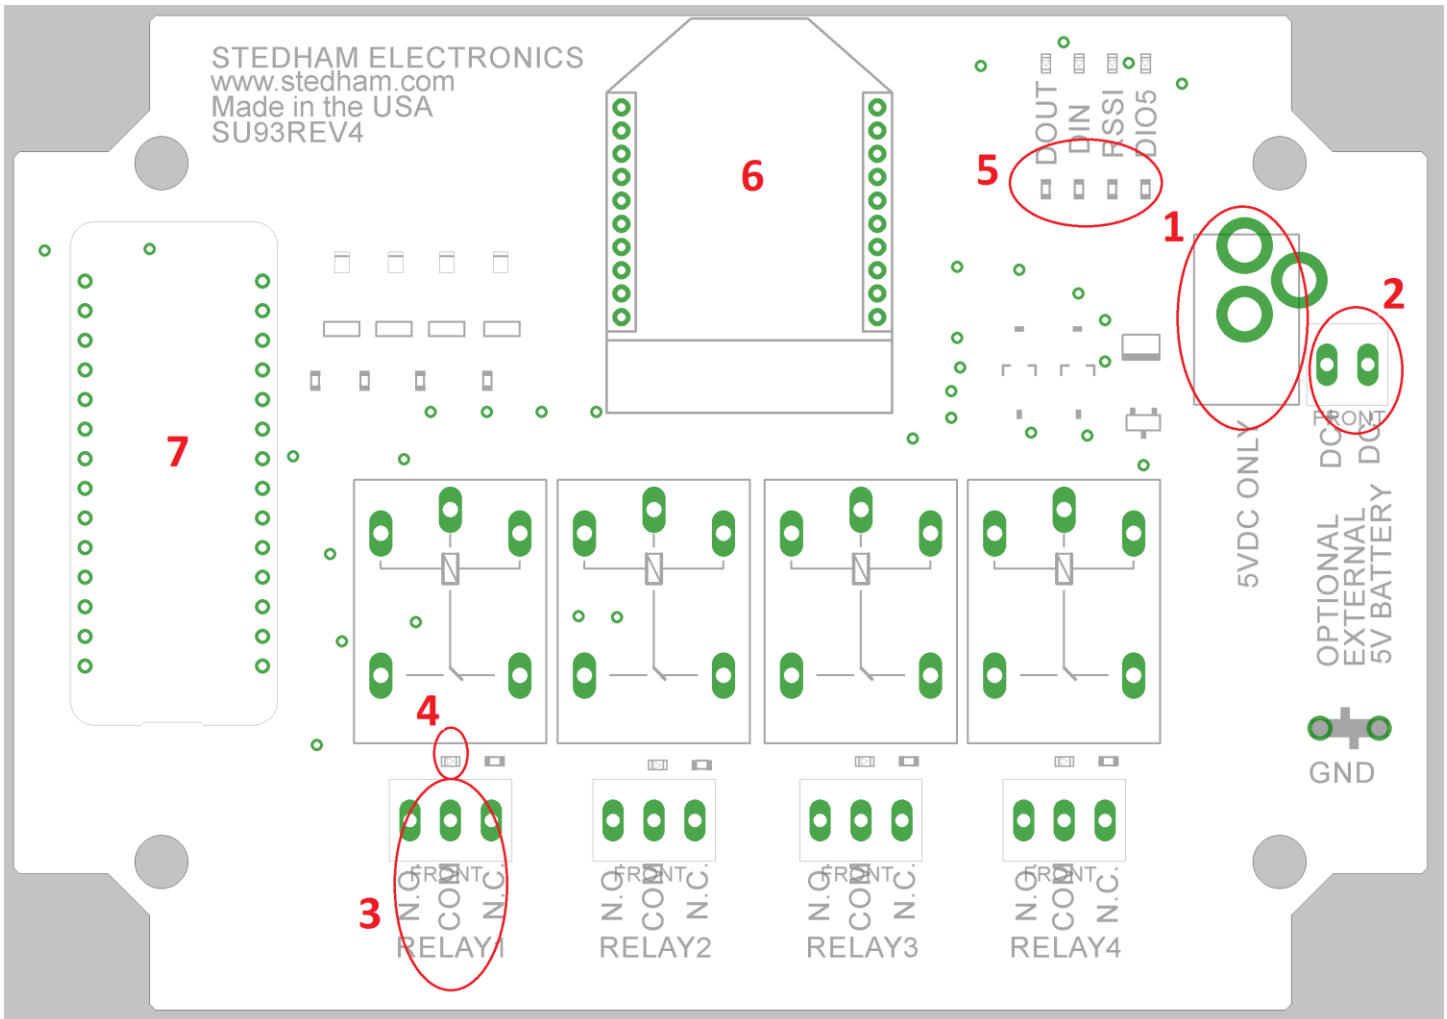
STEDHAM ELECTRONICS
www.stedham.com
Made in the USA
SU93REV4

6

DOUT DIN RSSI DIO5

5

1

2

7

5VDC ONLY

FRONT
DC DC

OPTIONAL EXTERNAL 5V BATTERY

4

GND

3

FRONT
N.O. COM N.C.
RELAY1

FRONT
N.O. COM N.C.
RELAY2

FRONT
N.O. COM N.C.
RELAY3

FRONT
N.O. COM N.C.
RELAY4